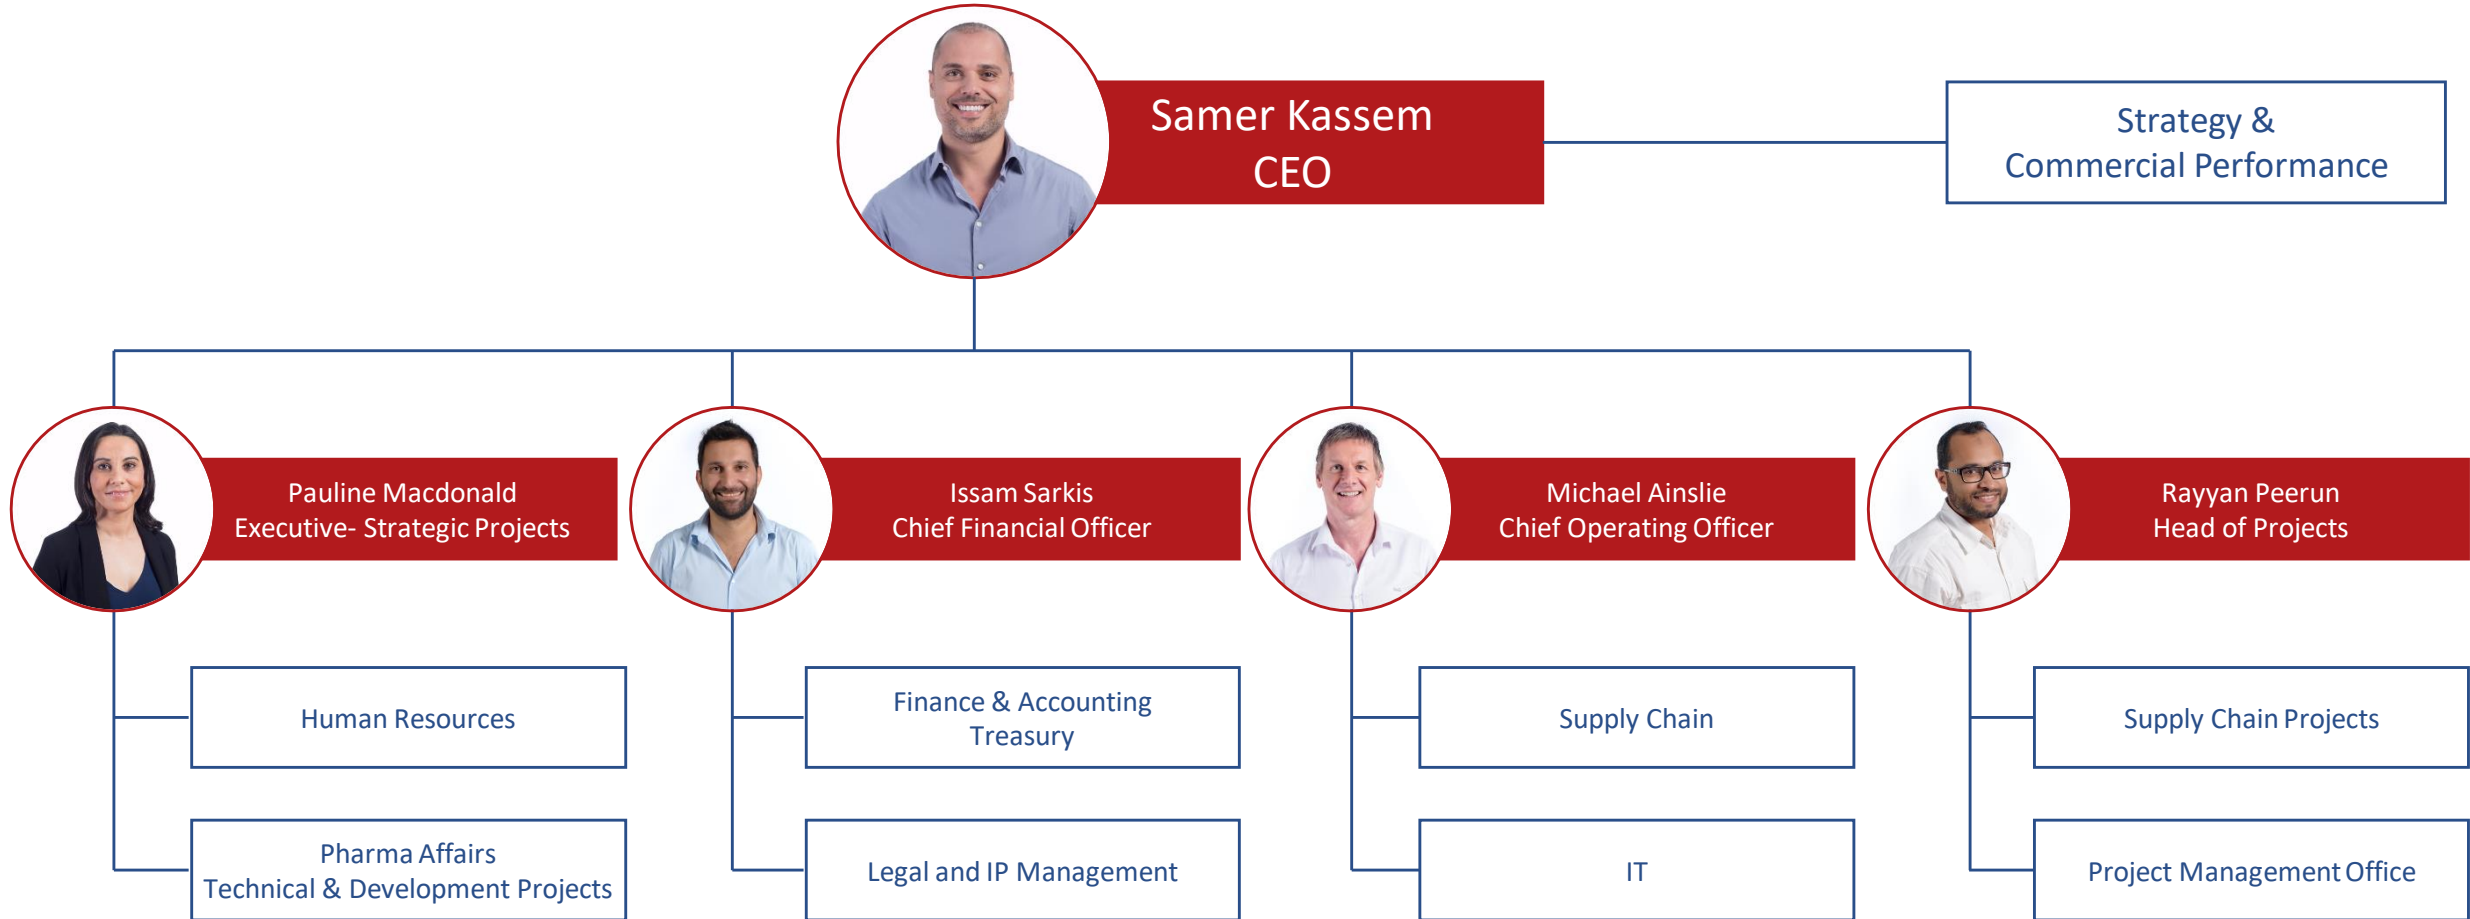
Samer Kassem
CEO

Strategy &
Commercial Performance

Pauline Macdonald
Executive- Strategic Projects

Issam Sarkis
Chief Financial Officer

Michael Ainslie
Chief Operating Officer

Rayyan Peerun
Head of Projects

Human Resources

Pharma Affairs
Technical & Development Projects

Finance & Accounting
Treasury

Legal and IP Management

Supply Chain

IT

Supply Chain Projects

Project Management Office